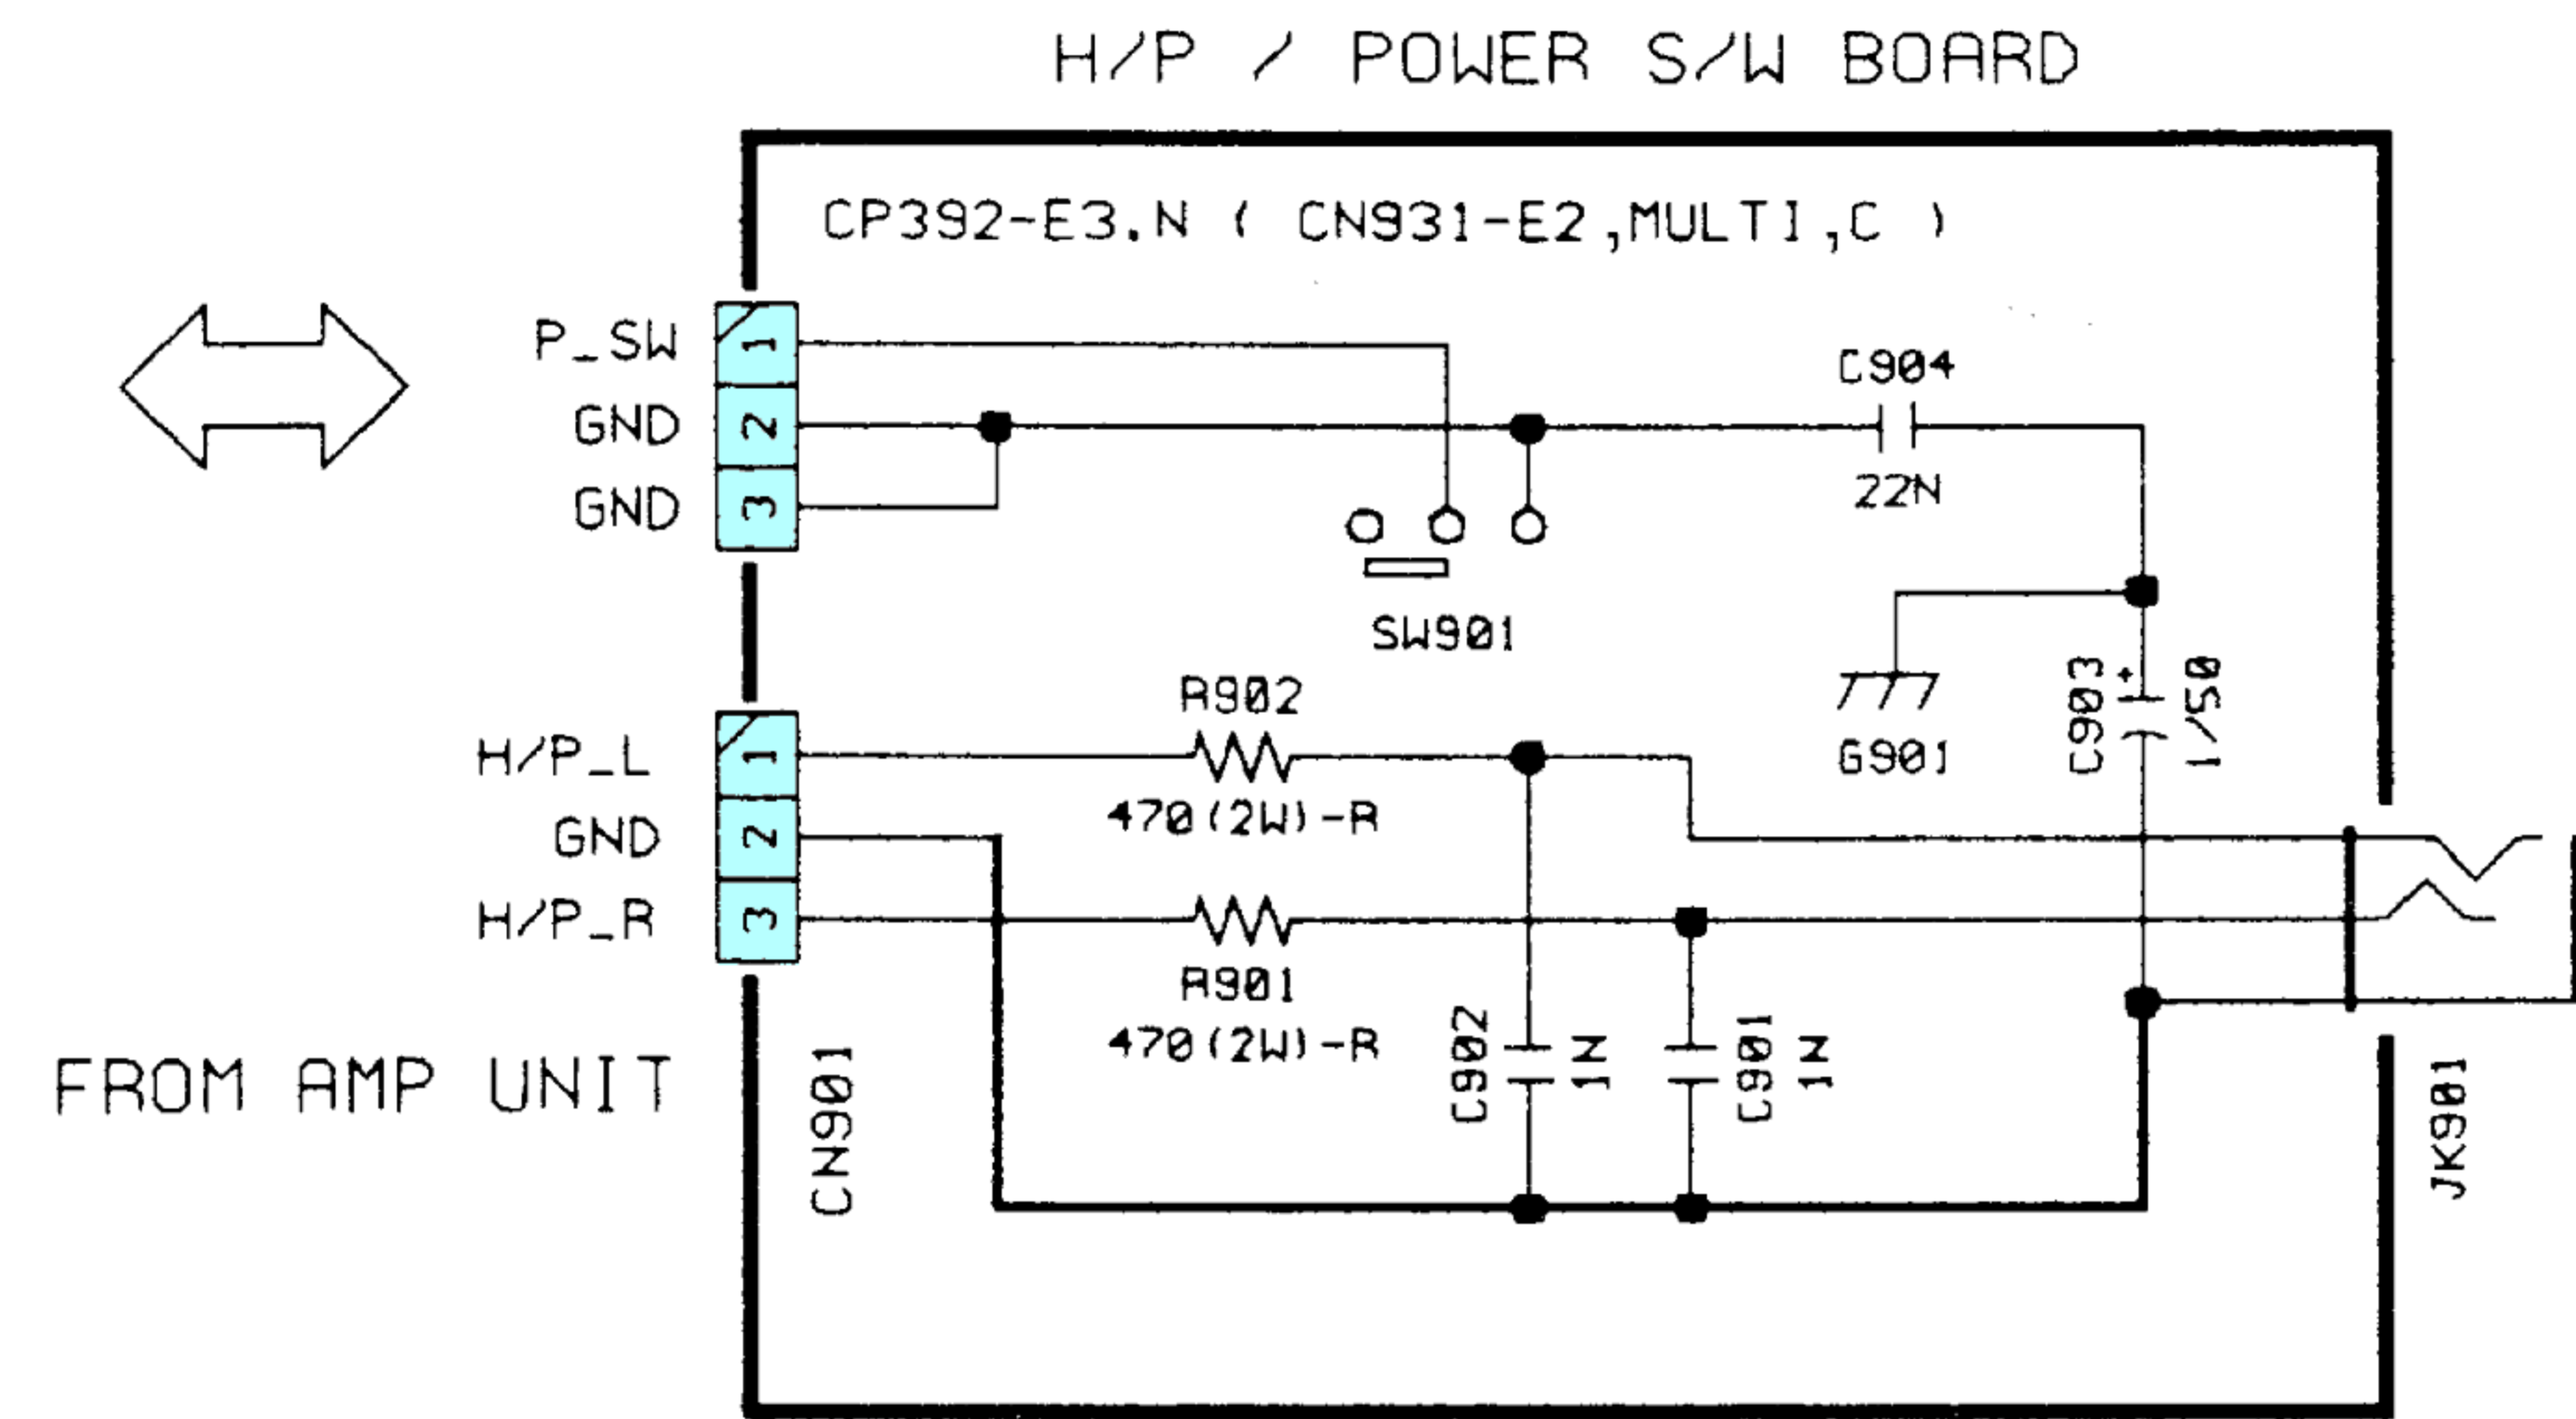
H/P / POWER S/W BOARD

CP392-E3.N ( CN931-E2,MULTI,C )

P_SW
GND
GND

1
2
3

C904
22N

SW901

G901

C903
1/50

R902
470(2W)-R

H/P_L
GND
H/P_R

1
2
3

R901
470(2W)-R

C902
1N

C901
1N

FROM AMP UNIT

CN901

JK901